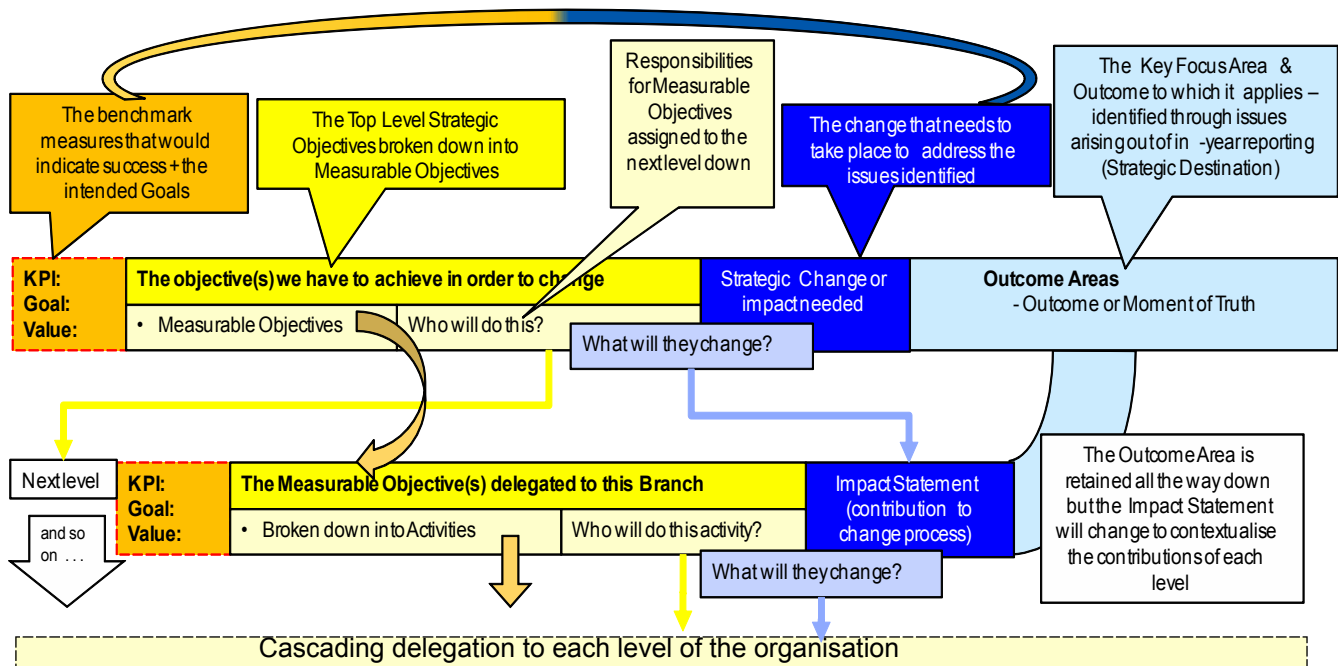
The benchmark measures that would indicate success + the intended Goals

The Top Level Strategic Objectives broken down into Measurable Objectives

Responsibilities for Measurable Objectives assigned to the next level down

The change that needs to take place to address the issues identified

The Key Focus Area & Outcome to which it applies – identified through issues arising out of in -year reporting (Strategic Destination)

KPI:
Goal:
Value:

The objective(s) we have to achieve in order to change

• Measurable Objectives

Who will do this?

Strategic Change or impact needed

Outcome Areas
- Outcome or Moment of Truth

What will they change?

Next level

and so on . . .

KPI:
Goal:
Value:

The Measurable Objective(s) delegated to this Branch

• Broken down into Activities

Who will do this activity?

Impact Statement (contribution to change process)

What will they change?

The Outcome Area is retained all the way down but the Impact Statement will change to contextualise the contributions of each level

Cascading delegation to each level of the organisation